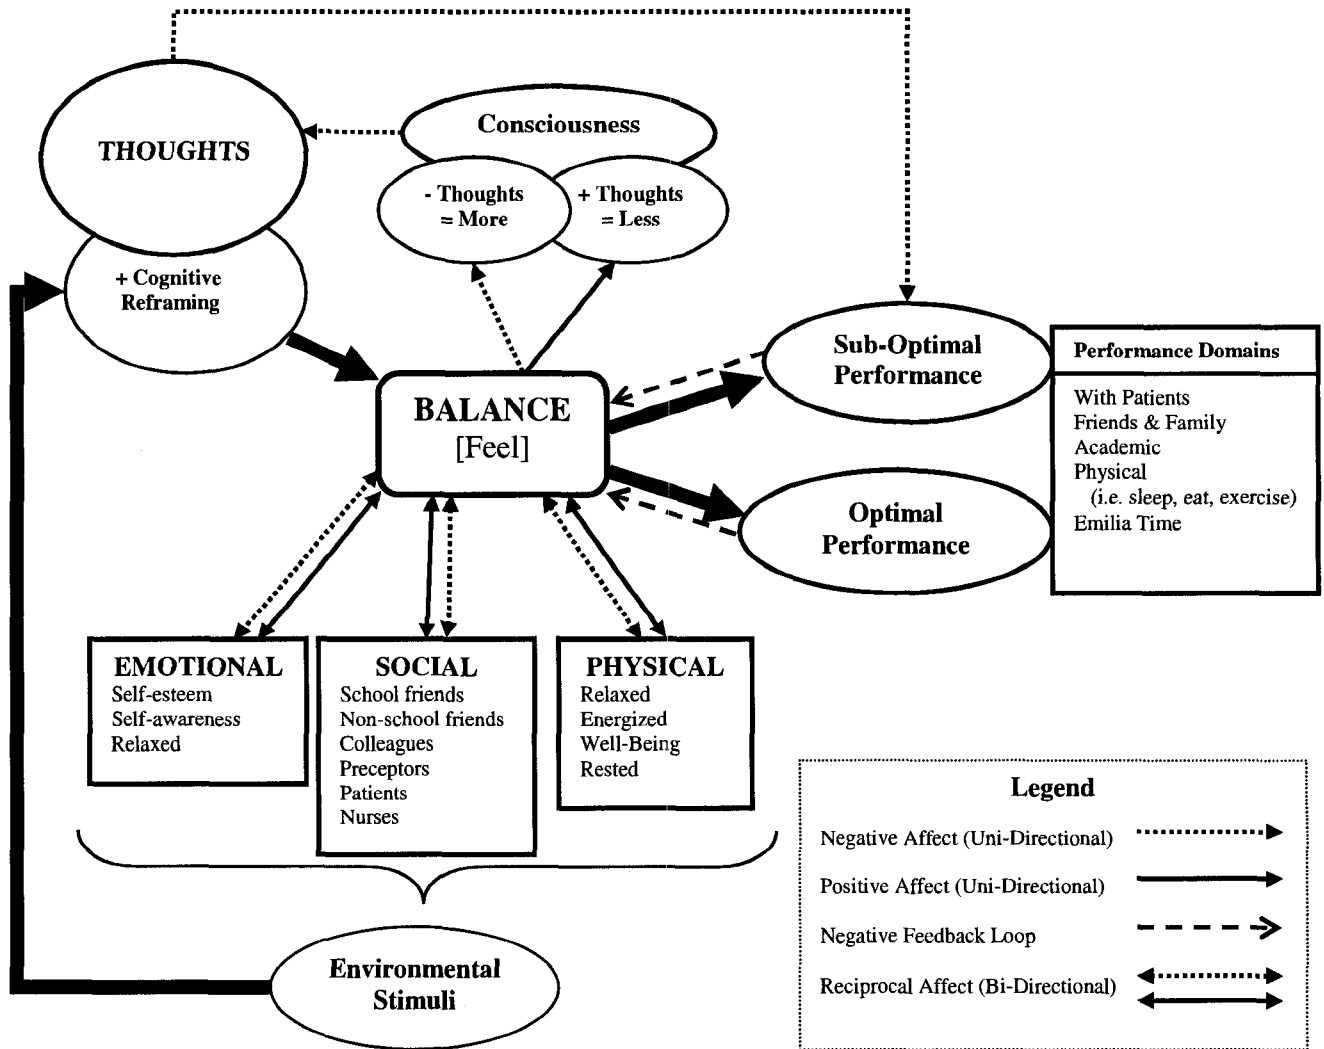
THOUGHTS

Consciousness

- Thoughts = More

+ Thoughts = Less

+ Cognitive Reframing

BALANCE
[Feel]

Sub-Optimal Performance

Optimal Performance

Performance Domains

With Patients
Friends & Family
Academic
Physical
(i.e. sleep, eat, exercise)
Emilia Time

EMOTIONAL
Self-esteem
Self-awareness
Relaxed

SOCIAL
School friends
Non-school friends
Colleagues
Preceptors
Patients
Nurses

PHYSICAL
Relaxed
Energized
Well-Being
Rested

Environmental Stimuli

Legend

Negative Affect (Uni-Directional)

Positive Affect (Uni-Directional)

Negative Feedback Loop

Reciprocal Affect (Bi-Directional)